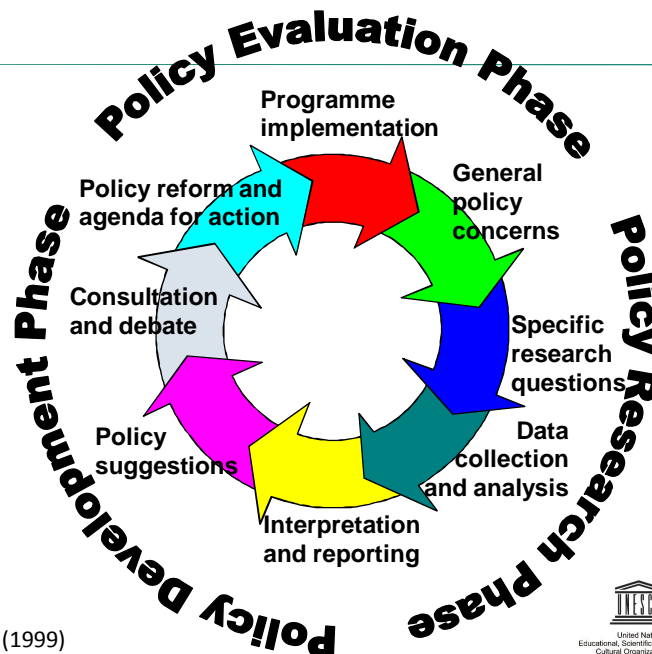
Policy Evaluation Phase

Programme implementation

General policy concerns

Specific research questions

Data collection and analysis

Interpretation and reporting

Policy suggestions

Consultation and debate

Policy reform and agenda for action

Policy Research Phase

Policy Development Phase

(1999)

UNESCO
United Nat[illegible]
Educational, Scientific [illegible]
Cultural Organiza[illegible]